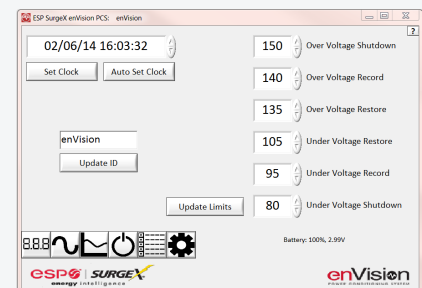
ESP SurgeX enVision PCS: enVision

?

02/06/14 16:03:32

Set Clock

Auto Set Clock

150 Over Voltage Shutdown

140 Over Voltage Record

135 Over Voltage Restore

enVision

Update ID

105 Under Voltage Restore

95 Under Voltage Record

Update Limits

80 Under Voltage Shutdown

Battery: 100%, 2.99V

888

esp energy intelligence | SURGEX

enVision POWER CONDITIONING SYSTEM